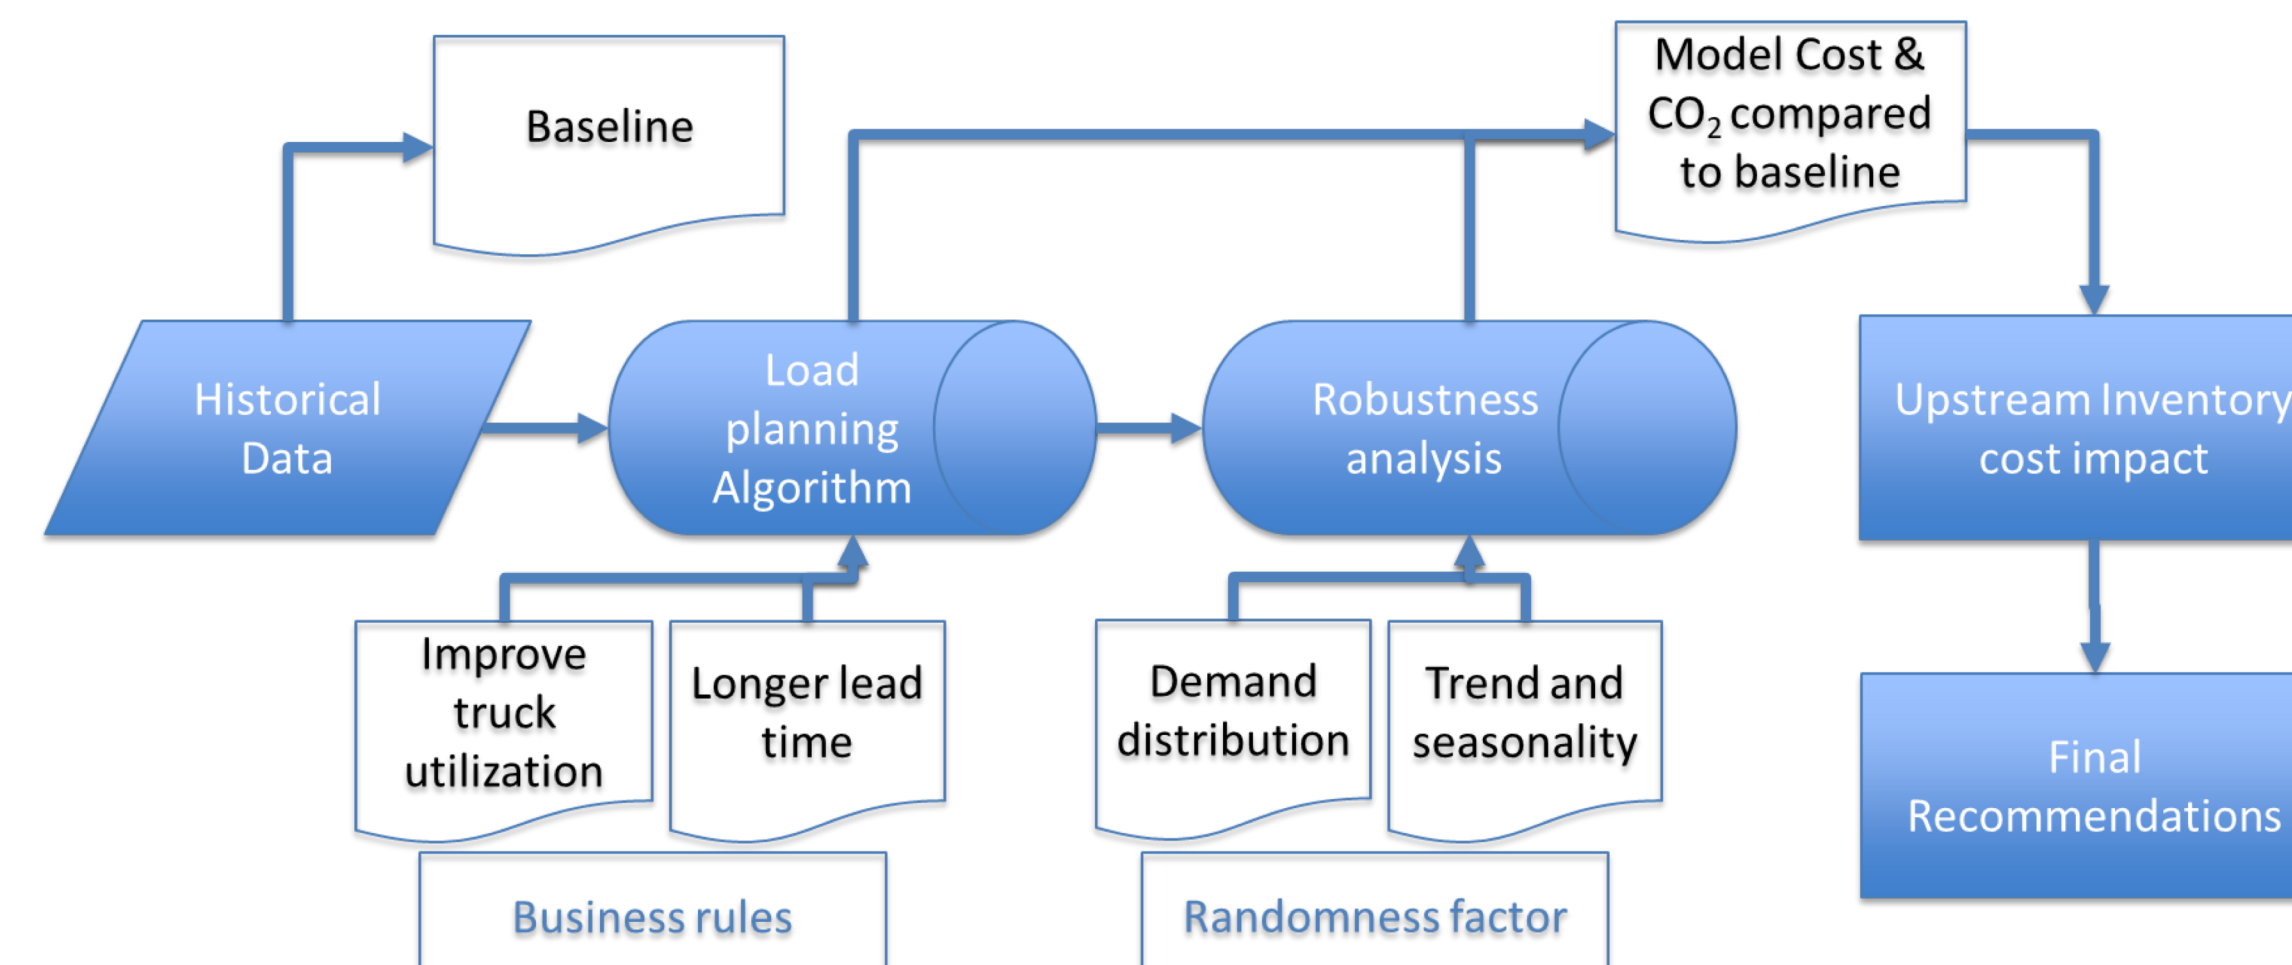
Baseline

Model Cost & $CO_2$ compared to baseline

Historical Data

Load planning Algorithm

Robustness analysis

Upstream Inventory cost impact

Improve truck utilization

Longer lead time

Demand distribution

Trend and seasonality

Final Recommendations

Business rules

Randomness factor